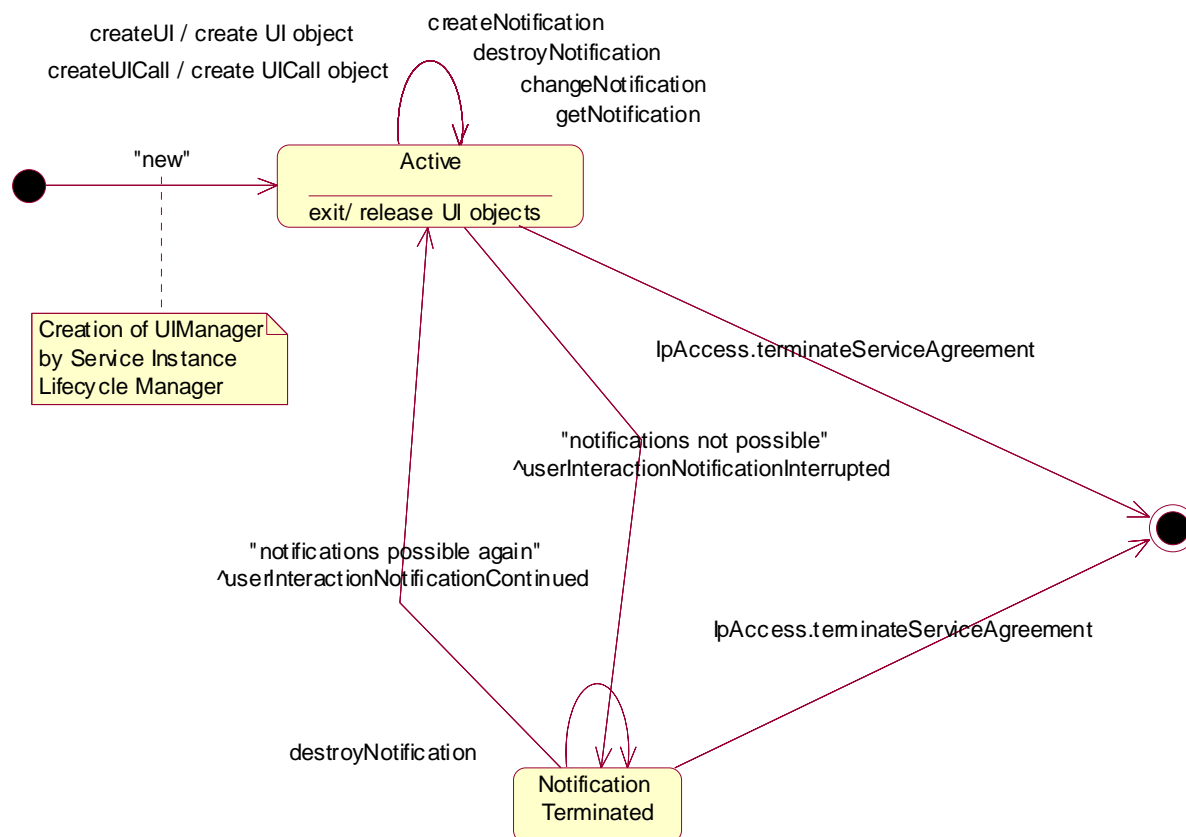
createUI / create UI object

createUICall / create UICall object

createNotification
destroyNotification
changeNotification
getNotification

"new"

Active

exit/ release UI objects

Creation of UIManager by Service Instance Lifecycle Manager

IpAccess.terminateServiceAgreement

"notifications not possible"
^userInteractionNotificationInterrupted

"notifications possible again"
^userInteractionNotificationContinued

IpAccess.terminateServiceAgreement

destroyNotification

Notification Terminated